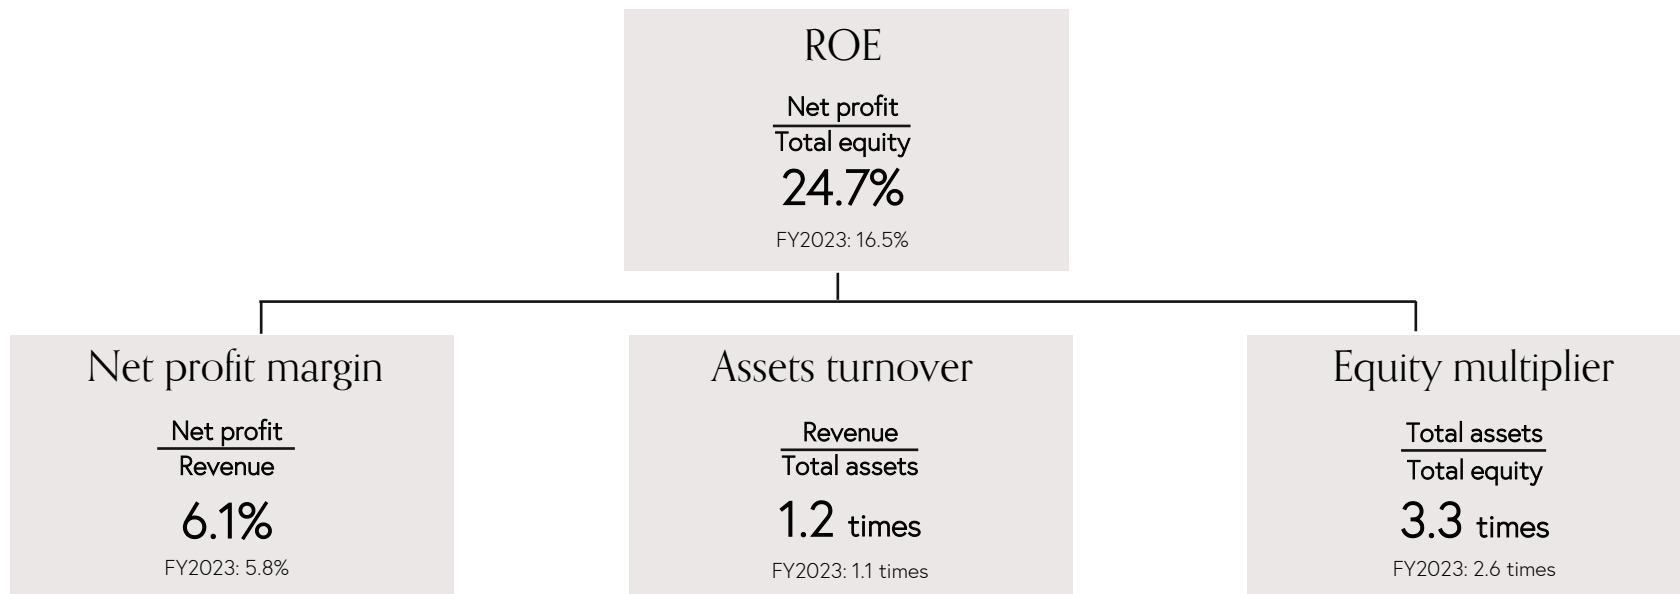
ROE

$\frac{\text{Net profit}}{\text{Total equity}}$

24.7%

FY2023: 16.5%

Net profit margin

$\frac{\text{Net profit}}{\text{Revenue}}$

6.1%

FY2023: 5.8%

Assets turnover

$\frac{\text{Revenue}}{\text{Total assets}}$

1.2 times

FY2023: 1.1 times

Equity multiplier

$\frac{\text{Total assets}}{\text{Total equity}}$

3.3 times

FY2023: 2.6 times